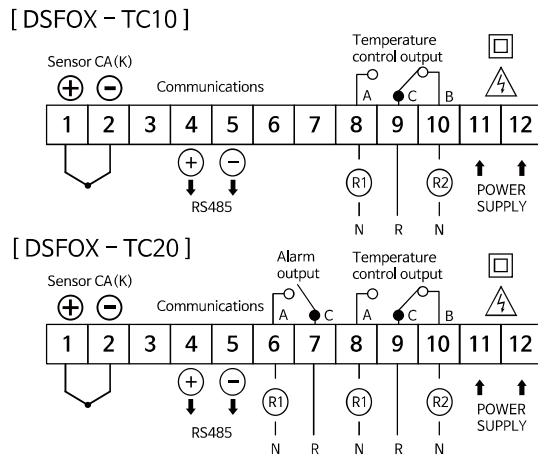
[ DSFOX - TC10 ]

Sensor CA(K)

⊕ ⊖

Communications

Temperature control output

A C B

| 1 | 2 | 3 | 4 | 5 | 6 | 7 | 8 | 9 | 10 | 11 | 12 |
|---|---|---|---|---|---|---|---|---|---|---|---|

+ −

RS485

R1 R2

N R N

POWER SUPPLY

[ DSFOX - TC20 ]

Sensor CA(K)

⊕ ⊖

Communications

Alarm output

A C

Temperature control output

A C B

| 1 | 2 | 3 | 4 | 5 | 6 | 7 | 8 | 9 | 10 | 11 | 12 |
|---|---|---|---|---|---|---|---|---|---|---|---|

+ −

RS485

R1 R1 R2

N R N R N

POWER SUPPLY